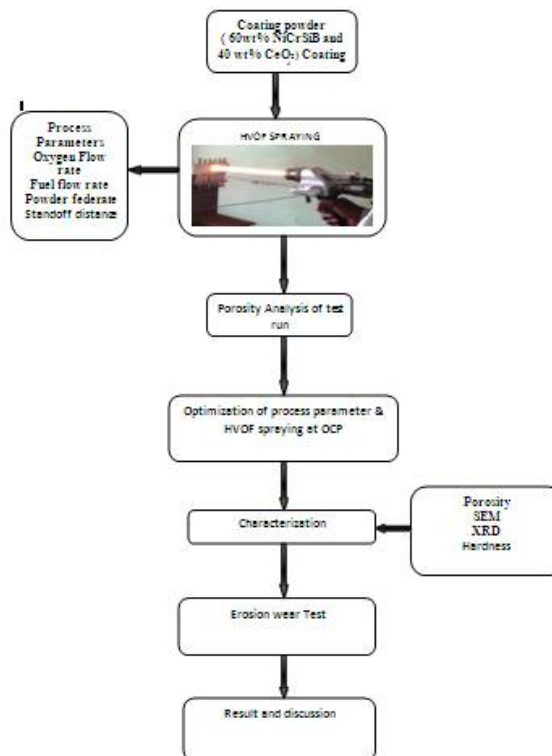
Coating powder ( 60wt% NiCrSiB and 40 wt% $CeO_2$) Coating

HVOF SPRAYING

Process Parameters
Oxygen Flow rate
Fuel flow rate
Powder federate
Standoff distance

Porosity Analysis of test run

Optimization of process parameter & HVOF spraying et OCP

Characterization

Porosity
SEM
XRD
Hardness

Erosion wear Test

Result and discussion